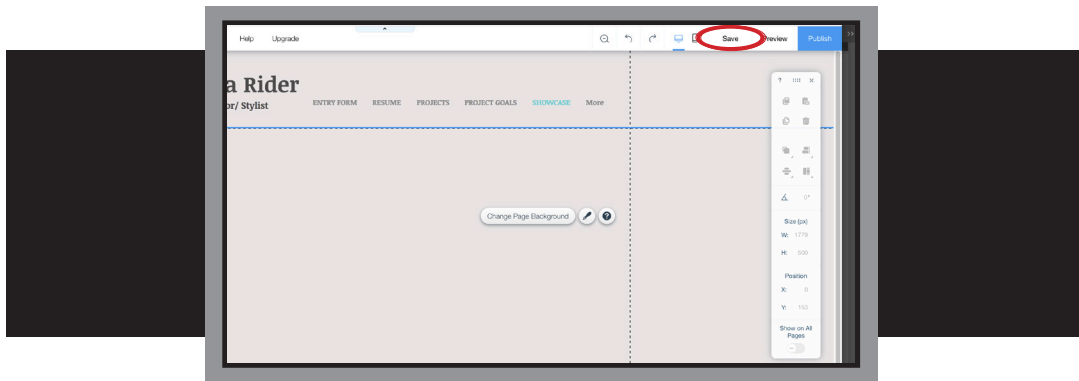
Help Upgrade

Save Preview Publish

a Rider
or/ Stylist

ENTRY FORM RESUME PROJECTS PROJECT GOALS SHOWCASE More

Change Page Background

?

0°

Size (px)
W: 1779
H: 500

Position
X: 0
Y: 153

Show on All Pages